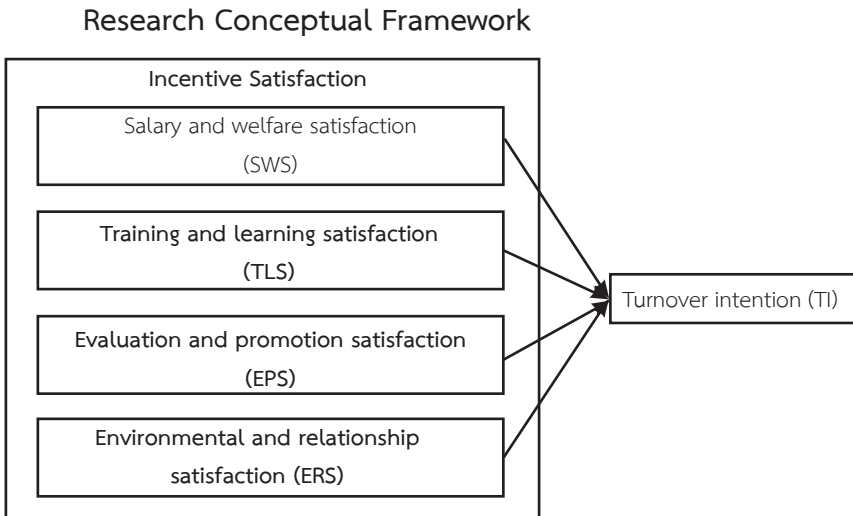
Research Conceptual Framework

Incentive Satisfaction

Salary and welfare satisfaction (SWS)

Training and learning satisfaction (TLS)

Evaluation and promotion satisfaction (EPS)

Environmental and relationship satisfaction (ERS)

Turnover intention (TI)